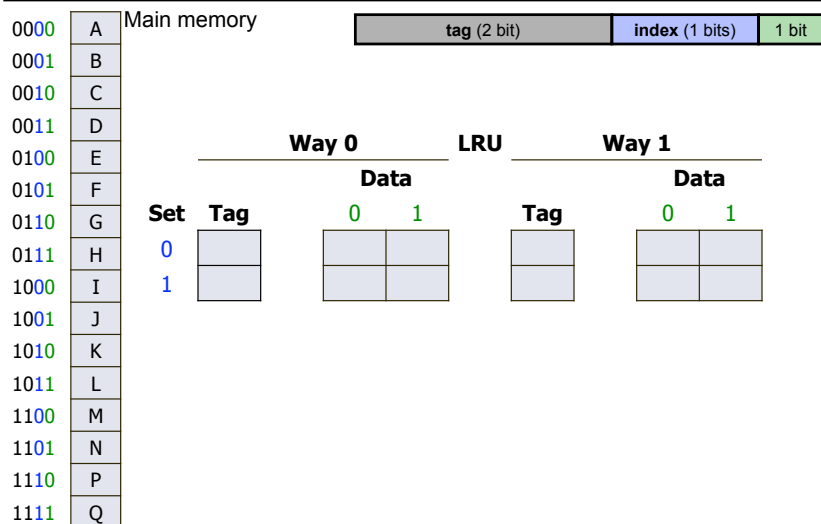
| | |
|---|---|
| 0000 | A |
| 0001 | B |
| 0010 | C |
| 0011 | D |
| 0100 | E |
| 0101 | F |
| 0110 | G |
| 0111 | H |
| 1000 | I |
| 1001 | J |
| 1010 | K |
| 1011 | L |
| 1100 | M |
| 1101 | N |
| 1110 | P |
| 1111 | Q |

Main memory

| tag (2 bit) | index (1 bits) | 1 bit |
|---|---|---|

Way 0 LRU Way 1

| Set | Tag | Data 0 | Data 1 | LRU | Tag | Data 0 | Data 1 |
|---|---|---|---|---|---|---|---|
| 0 | | | | | | | |
| 1 | | | | | | | |